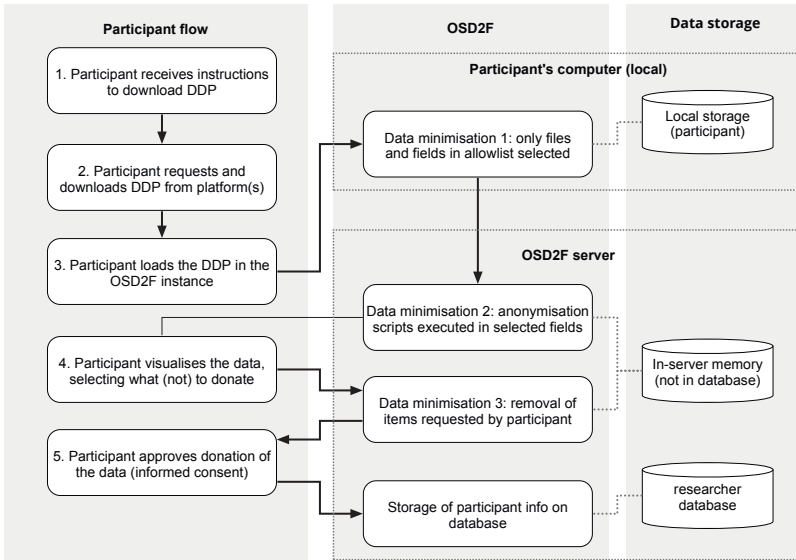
Participant flow

OSD2F

Data storage

Participant's computer (local)

1. Participant receives instructions to download DDP

2. Participant requests and downloads DDP from platform(s)

3. Participant loads the DDP in the OSD2F instance

4. Participant visualises the data, selecting what (not) to donate

5. Participant approves donation of the data (informed consent)

Data minimisation 1: only files and fields in allowlist selected

Local storage (participant)

OSD2F server

Data minimisation 2: anonymisation scripts executed in selected fields

Data minimisation 3: removal of items requested by participant

In-server memory (not in database)

Storage of participant info on database

researcher database